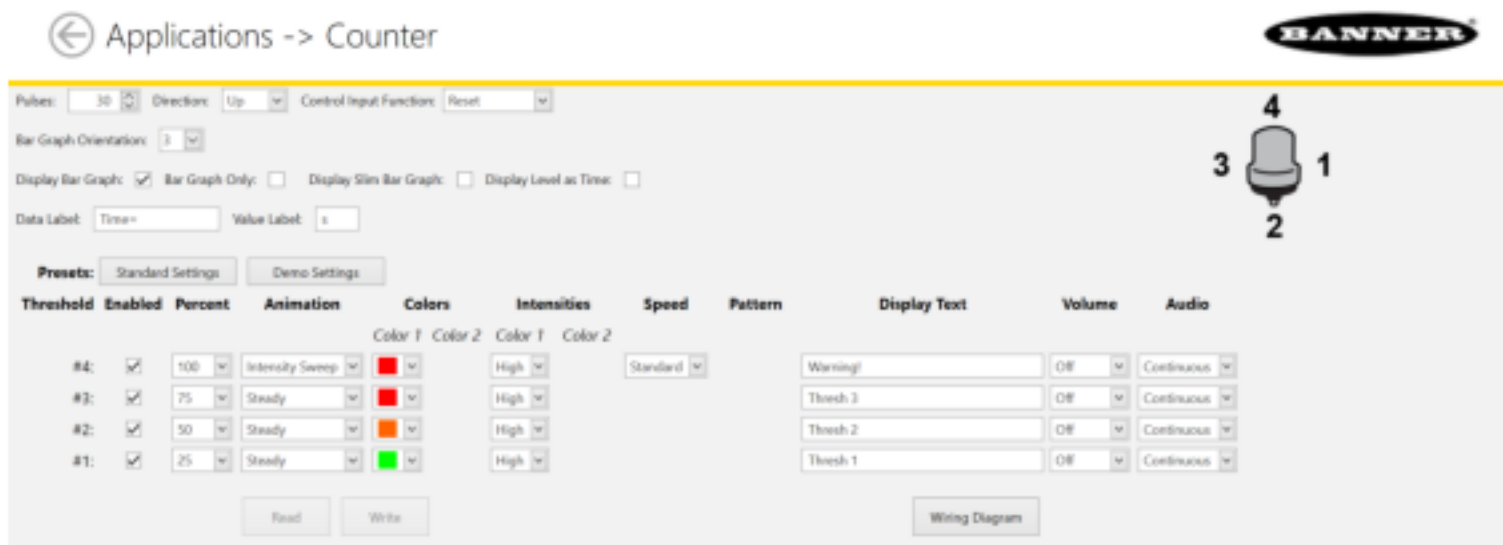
Applications -> Counter

BANNER

Pulses: 30 Direction: Up Control Input Function: Reset

Bar Graph Orientation: 1

Display Bar Graph: ☑ Bar Graph Only: ☐ Display Slim Bar Graph: ☐ Display Level as Time: ☐

Data Label: Time= Value Label: s

4
3 1
2

Presets: Standard Settings Demo Settings

| Threshold | Enabled | Percent | Animation | Colors Color 1 | Colors Color 2 | Intensities Color 1 | Intensities Color 2 | Speed | Pattern | Display Text | Volume | Audio |
|---|---|---|---|---|---|---|---|---|---|---|---|---|
| #4: | ☑ | 100 | Intensity Sweep | | | High | | Standard | | Warning! | Off | Continuous |
| #3: | ☑ | 75 | Steady | | | High | | | | Thresh 3 | Off | Continuous |
| #2: | ☑ | 50 | Steady | | | High | | | | Thresh 2 | Off | Continuous |
| #1: | ☑ | 25 | Steady | | | High | | | | Thresh 1 | Off | Continuous |

Read Write Wiring Diagram